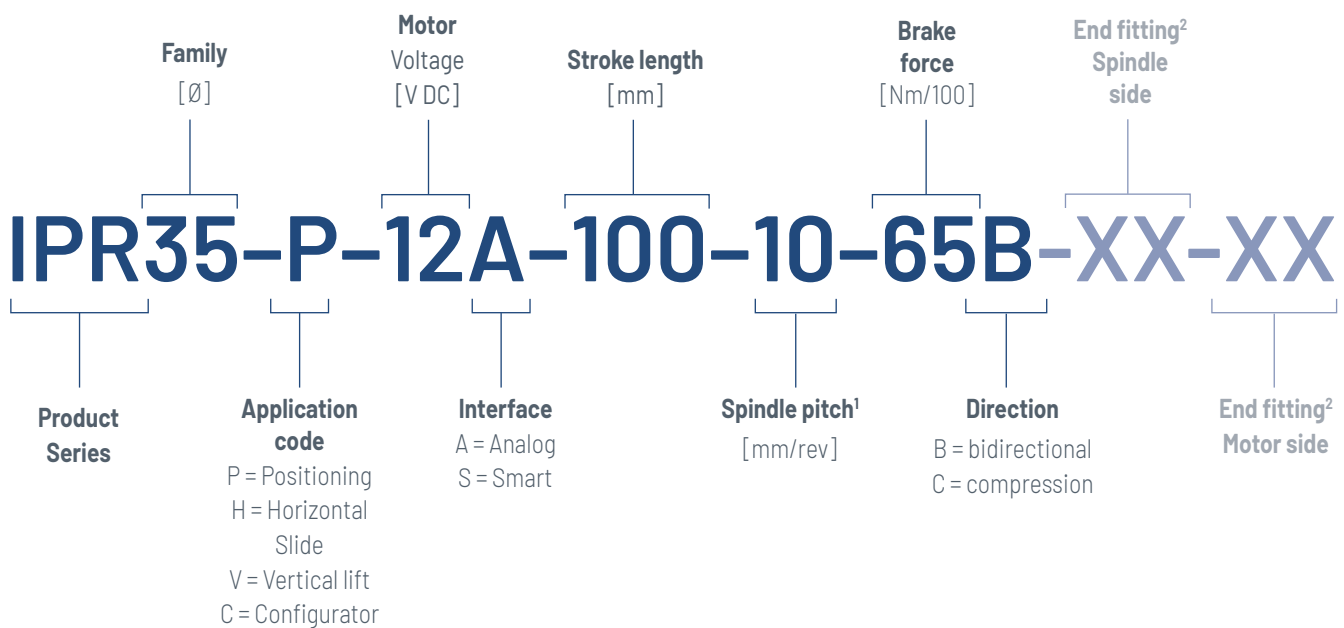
Family
[Ø]

Motor
Voltage
[V DC]

Stroke length
[mm]

Brake
force
[Nm/100]

End fitting$^2$
Spindle
side

IPR35–P–12A–100–10–65B–XX–XX

Product
Series

Application
code
P = Positioning
H = Horizontal
Slide
V = Vertical lift
C = Configurator

Interface
A = Analog
S = Smart

Spindle pitch$^1$
[mm/rev]

Direction
B = bidirectional
C = compression

End fitting$^2$
Motor side